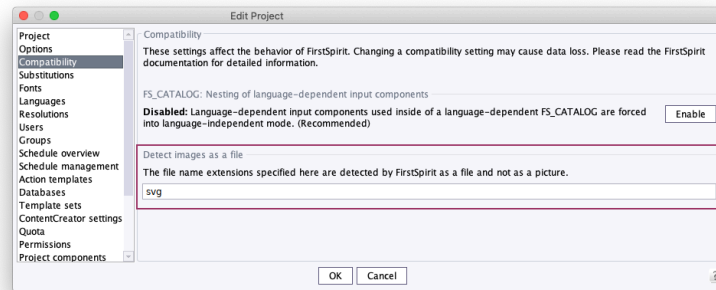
Edit Project

Project
Options
Compatibility
Substitutions
Fonts
Languages
Resolutions
Users
Groups
Schedule overview
Schedule management
Action templates
Databases
Template sets
ContentCreator settings
Quota
Permissions
Project components

Compatibility

These settings affect the behavior of FirstSpirit. Changing a compatibility setting may cause data loss. Please read the FirstSpirit documentation for detailed information.

FS_CATALOG: Nesting of language-dependent input components

**Disabled:** Language-dependent input components used inside of a language-dependent FS_CATALOG are forced into language-independent mode. (Recommended)

Enable

Detect images as a file

The file name extensions specified here are detected by FirstSpirit as a file and not as a picture.

svg

OK Cancel